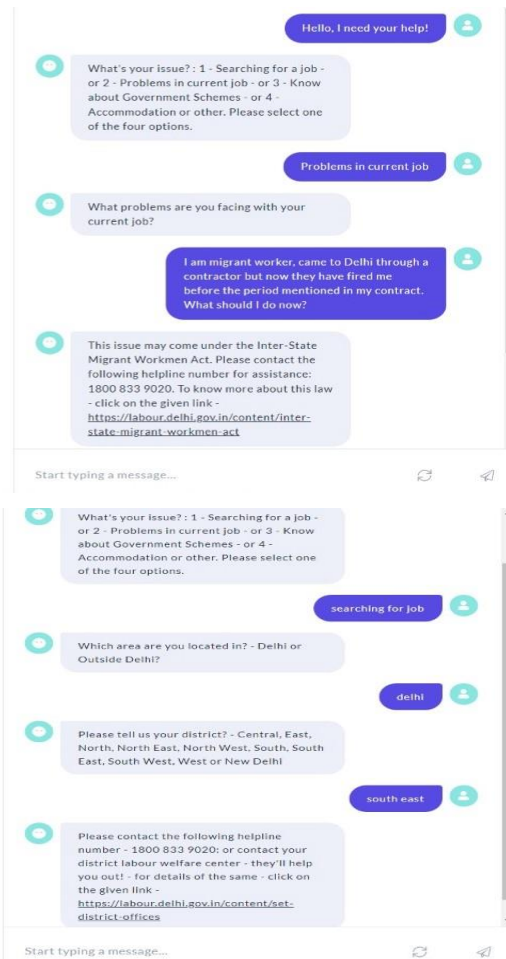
Hello, I need your help!

What's your issue? : 1 - Searching for a job - or 2 - Problems in current job - or 3 - Know about Government Schemes - or 4 - Accommodation or other. Please select one of the four options.

Problems in current job

What problems are you facing with your current job?

I am migrant worker, came to Delhi through a contractor but now they have fired me before the period mentioned in my contract. What should I do now?

This issue may come under the Inter-State Migrant Workmen Act. Please contact the following helpline number for assistance: 1800 833 9020. To know more about this law - click on the given link - https://labour.delhi.gov.in/content/inter-state-migrant-workmen-act

Start typing a message...

What's your issue? : 1 - Searching for a job - or 2 - Problems in current job - or 3 - Know about Government Schemes - or 4 - Accommodation or other. Please select one of the four options.

searching for job

Which area are you located in? - Delhi or Outside Delhi?

delhi

Please tell us your district? - Central, East, North, North East, North West, South, South East, South West, West or New Delhi

south east

Please contact the following helpline number - 1800 833 9020: or contact your district labour welfare center - they'll help you out! - for details of the same - click on the given link - https://labour.delhi.gov.in/content/set-district-offices

Start typing a message...